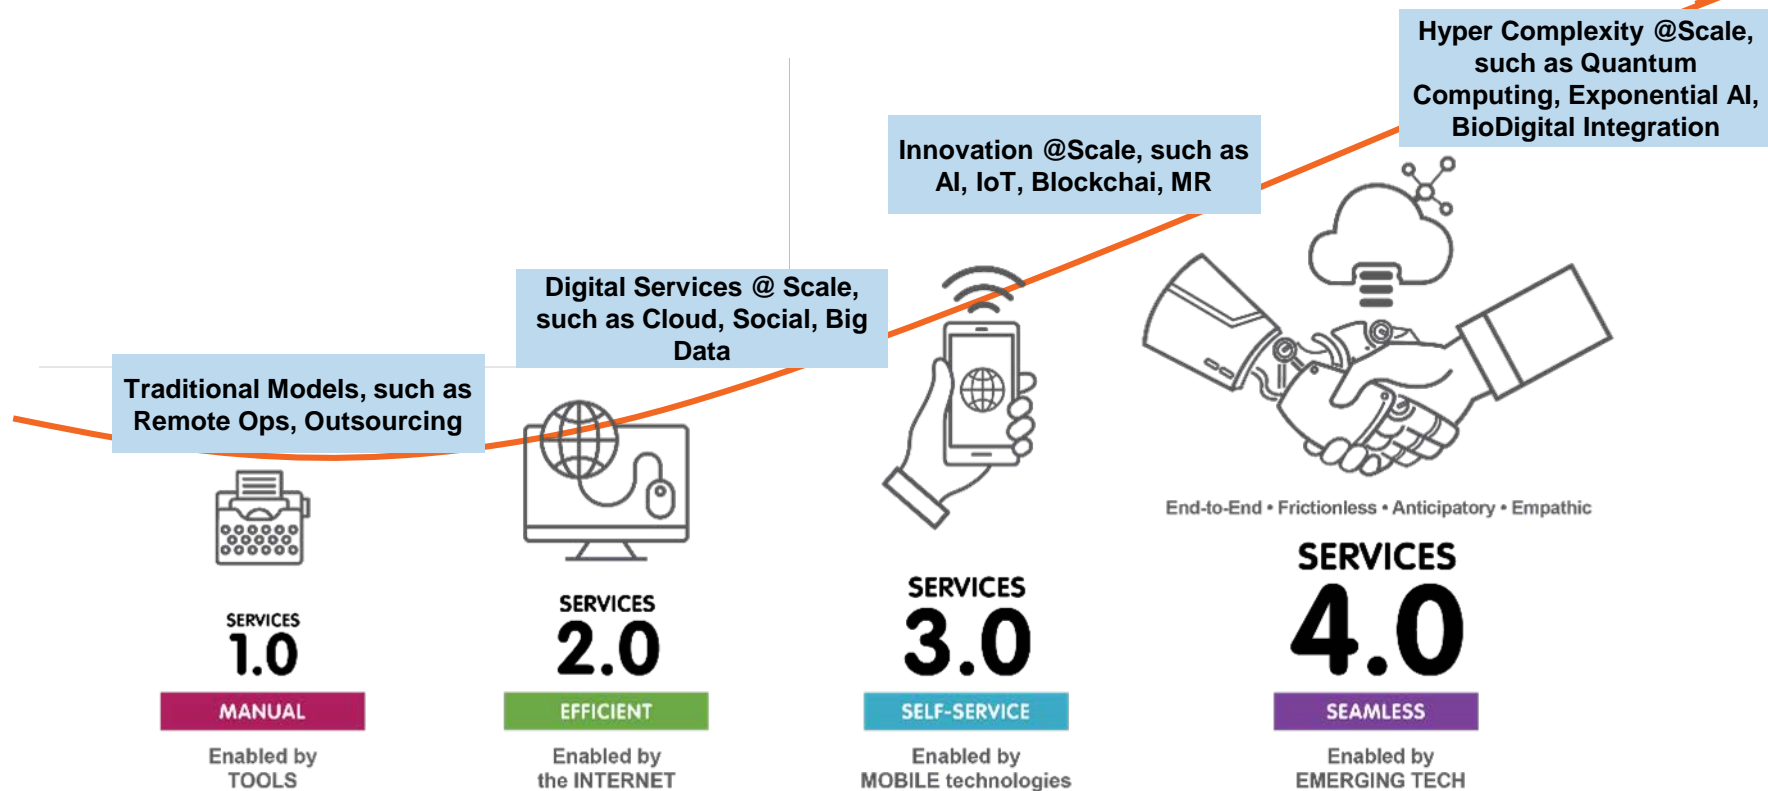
Hyper Complexity @Scale, such as Quantum Computing, Exponential AI, BioDigital Integration

Innovation @Scale, such as AI, IoT, Blockchai, MR

Digital Services @ Scale, such as Cloud, Social, Big Data

Traditional Models, such as Remote Ops, Outsourcing

SERVICES 1.0
MANUAL
Enabled by TOOLS

SERVICES 2.0
EFFICIENT
Enabled by the INTERNET

SERVICES 3.0
SELF-SERVICE
Enabled by MOBILE technologies

End-to-End • Frictionless • Anticipatory • Empathic

SERVICES 4.0
SEAMLESS
Enabled by EMERGING TECH